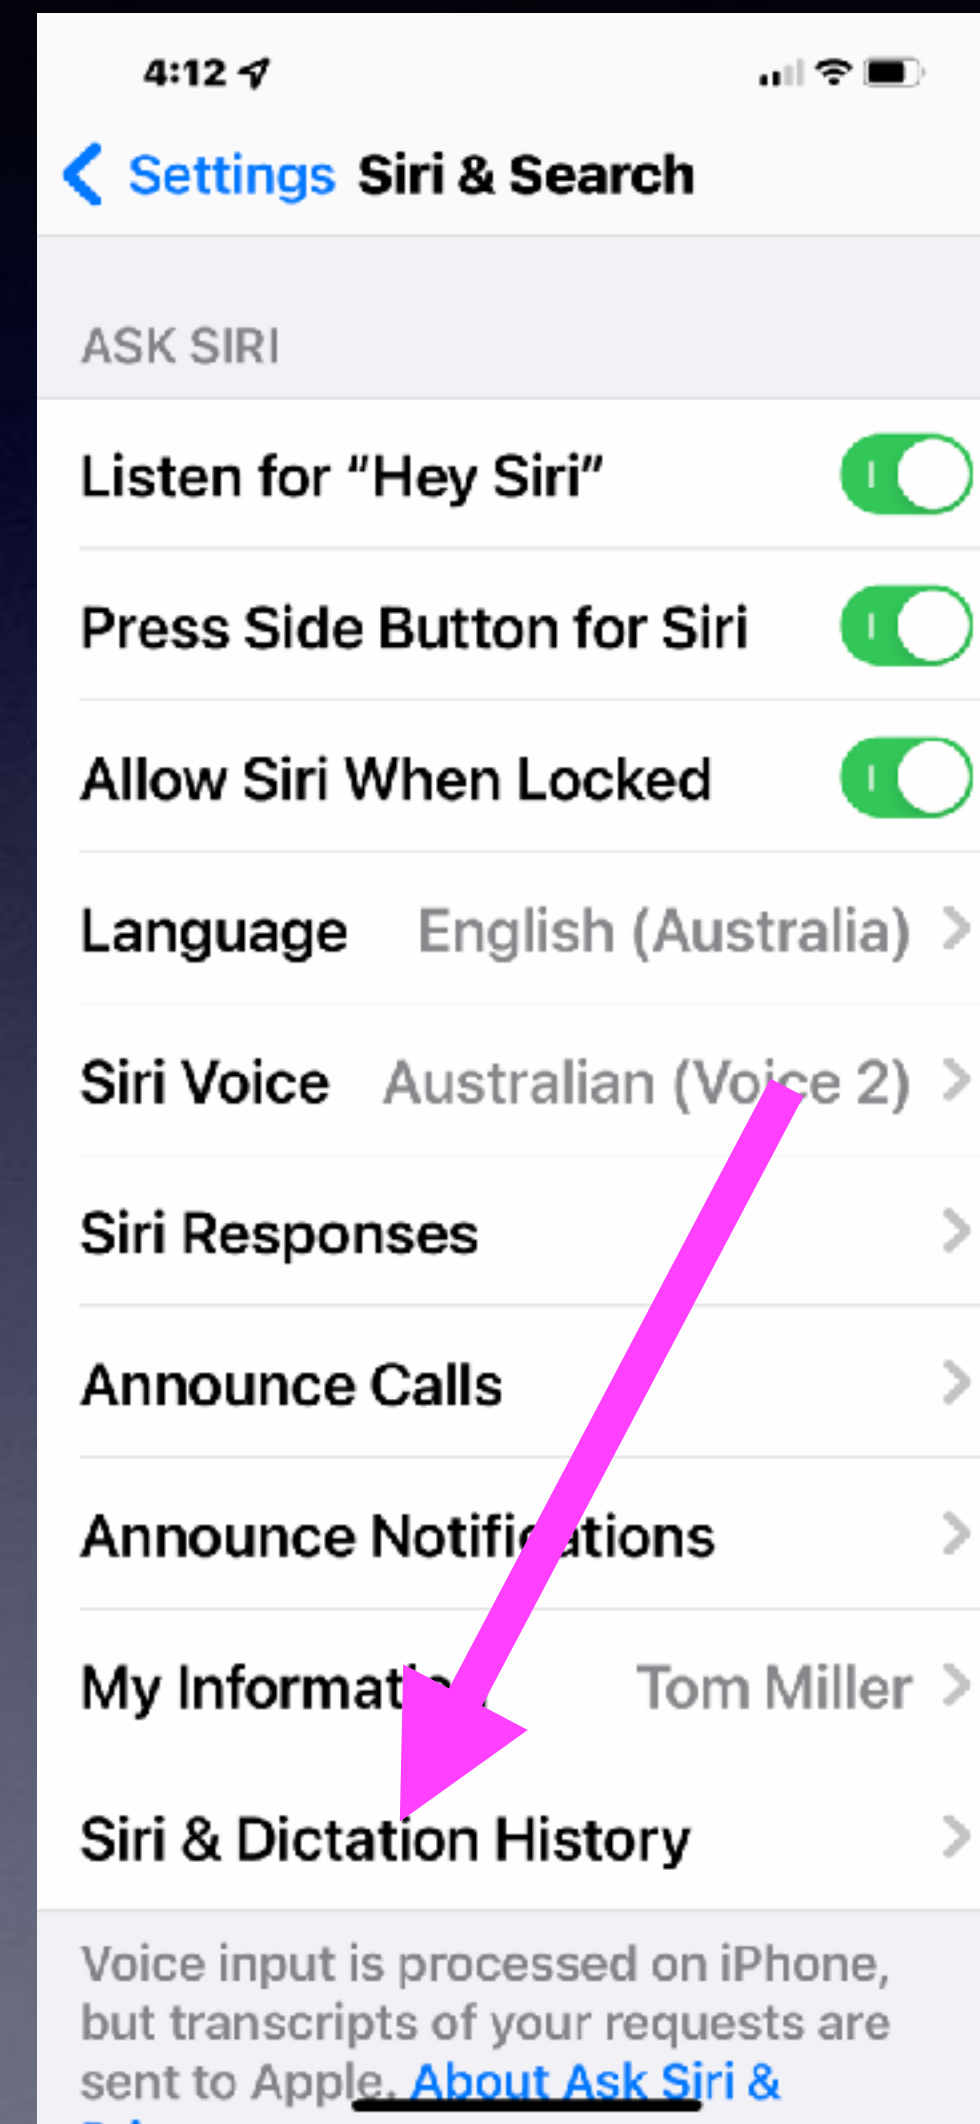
4:12

Settings Siri & Search

ASK SIRI

Listen for "Hey Siri"

Press Side Button for Siri

Allow Siri When Locked

Language English (Australia)

Siri Voice Australian (Voice 2)

Siri Responses

Announce Calls

Announce Notifications

My Information Tom Miller

Siri & Dictation History

Voice input is processed on iPhone, but transcripts of your requests are sent to Apple. About Ask Siri & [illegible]